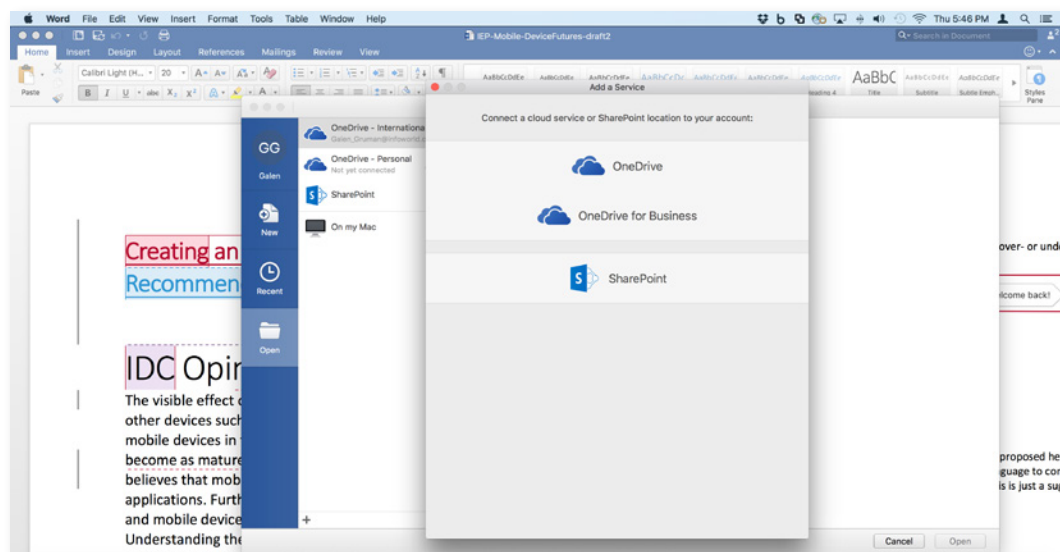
Word File Edit View Insert Format Tools Table Window Help
Thu 5:46 PM
IEP-Mobile-DeviceFutures-draft2
Search in Document
Home Insert Design Layout References Mailings Review View
Paste
Calibri Light (H... 20
AaBbCcDdEe AaBbCcDdEe AaBbCcDdEe AaBbCcDc AaBbCcDdEe AaBbCcDdEe AaBbCcDdEe AaBbC AaBbCcDdEe AaBbCcDdEe
Heading 4 Title Subtitle Subtle Emph...
Styles Pane
Add a Service
GG
Galen
New
Recent
Open
OneDrive - International
Galen_Gruman@infoworld
OneDrive - Personal
Not yet connected
SharePoint
On my Mac
Connect a cloud service or SharePoint location to your account:
OneDrive
OneDrive for Business
SharePoint
Cancel
Open
Creating an
Recommen
over- or unde
elcome back!
IDC Opi
The visible effect
other devices such
mobile devices in
become as mature
believes that mob
applications. Furth
and mobile device
Understanding the
proposed he
guage to co
is is just a su